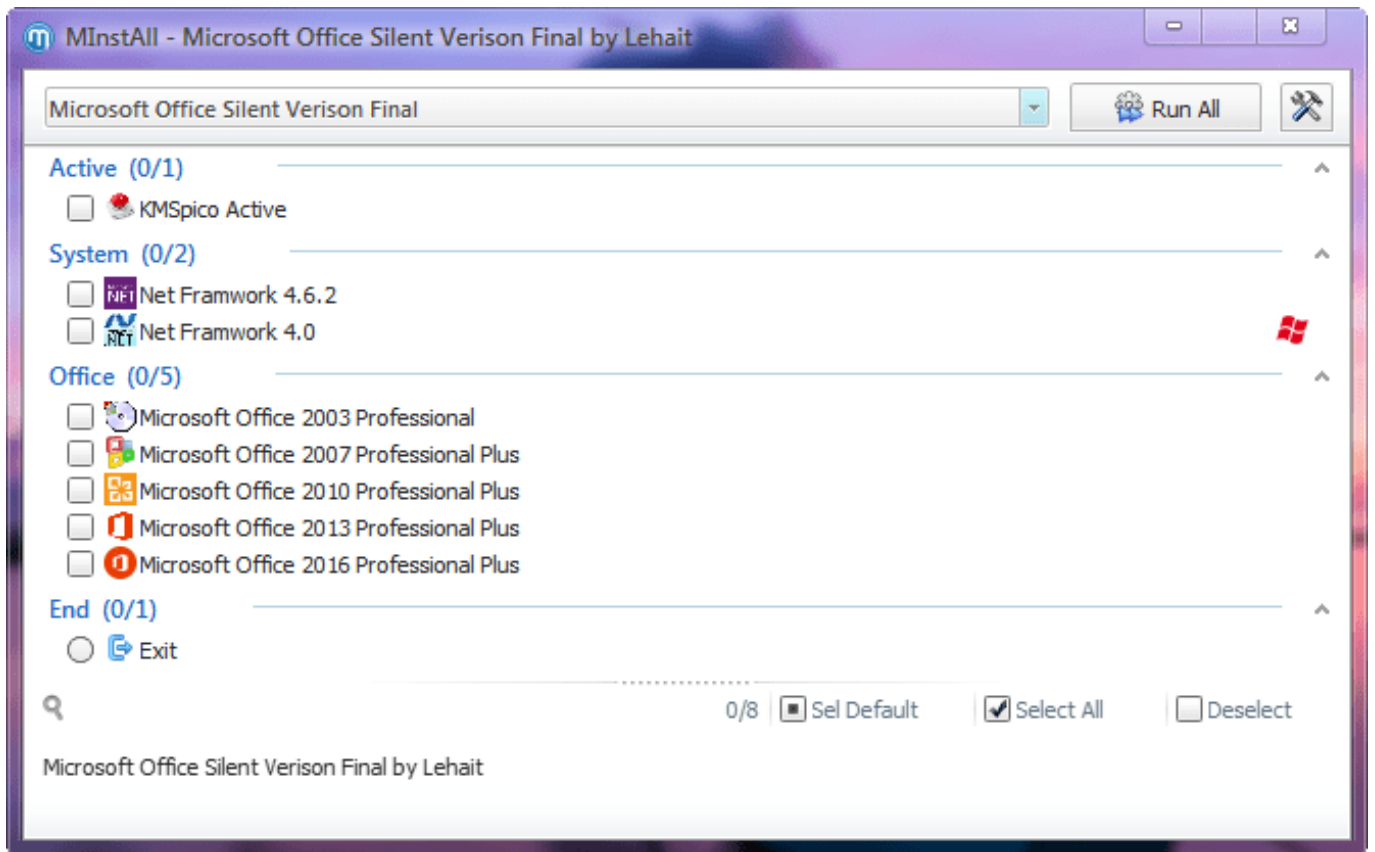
MInstAll - Microsoft Office Silent Verison Final by Lehait

Microsoft Office Silent Verison Final

Run All

Active (0/1)

KMSpico Active

System (0/2)

Net Framwork 4.6.2

Net Framwork 4.0

Office (0/5)

Microsoft Office 2003 Professional

Microsoft Office 2007 Professional Plus

Microsoft Office 2010 Professional Plus

Microsoft Office 2013 Professional Plus

Microsoft Office 2016 Professional Plus

End (0/1)

Exit

0/8 Sel Default Select All Deselect

Microsoft Office Silent Verison Final by Lehait